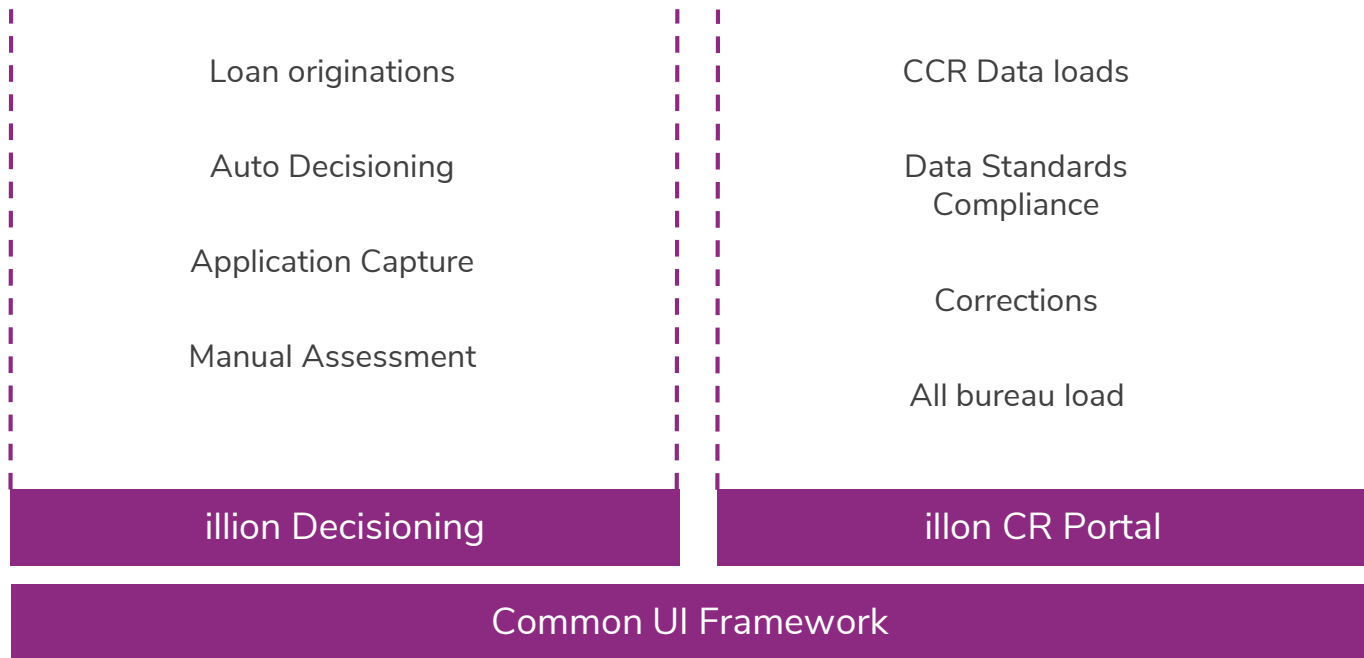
Loan originations

Auto Decisioning

Application Capture

Manual Assessment

illion Decisioning

CCR Data loads

Data Standards Compliance

Corrections

All bureau load

illon CR Portal

Common UI Framework